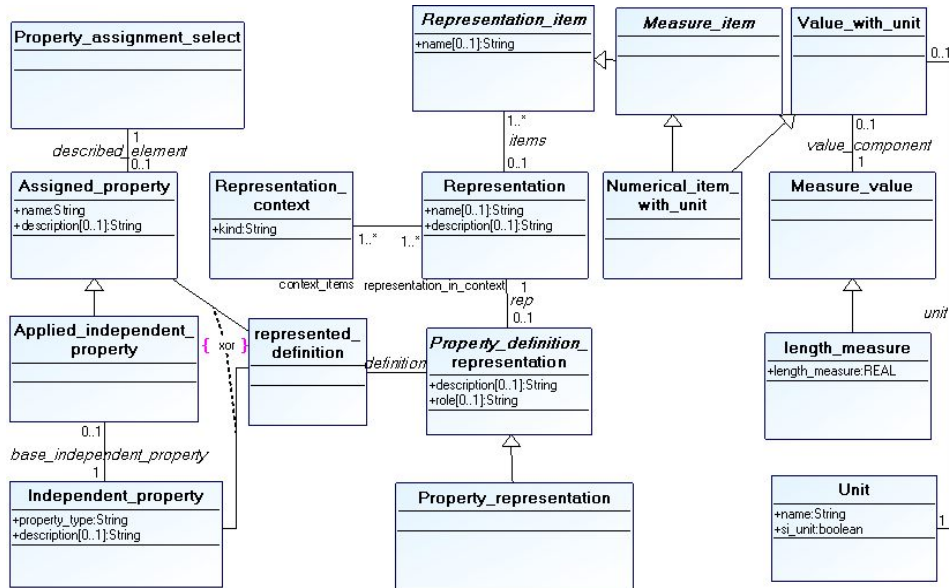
Property_assignment_select

1
described_element
0..1

Assigned_property
+name:String
+description[0..1]:String

Applied_independent_property

{ xor }

represented_definition

0..1
base_independent_property
1

Independent_property
+property_type:String
+description[0..1]:String

Representation_context
+kind:String

1..*
context_items

1..*
representation_in_context

Representation_item
+name[0..1]:String

1..*
items
0..1

Representation
+name[0..1]:String
+description[0..1]:String

1
rep
0..1

definition

Property_definition_representation
+description[0..1]:String
+role[0..1]:String

Property_representation

Measure_item

Value_with_unit

0..1

Numerical_item_with_unit

0..1
value_component
1

Measure_value

unit

length_measure
+length_measure:REAL

Unit
+name:String
+si_unit:boolean

1